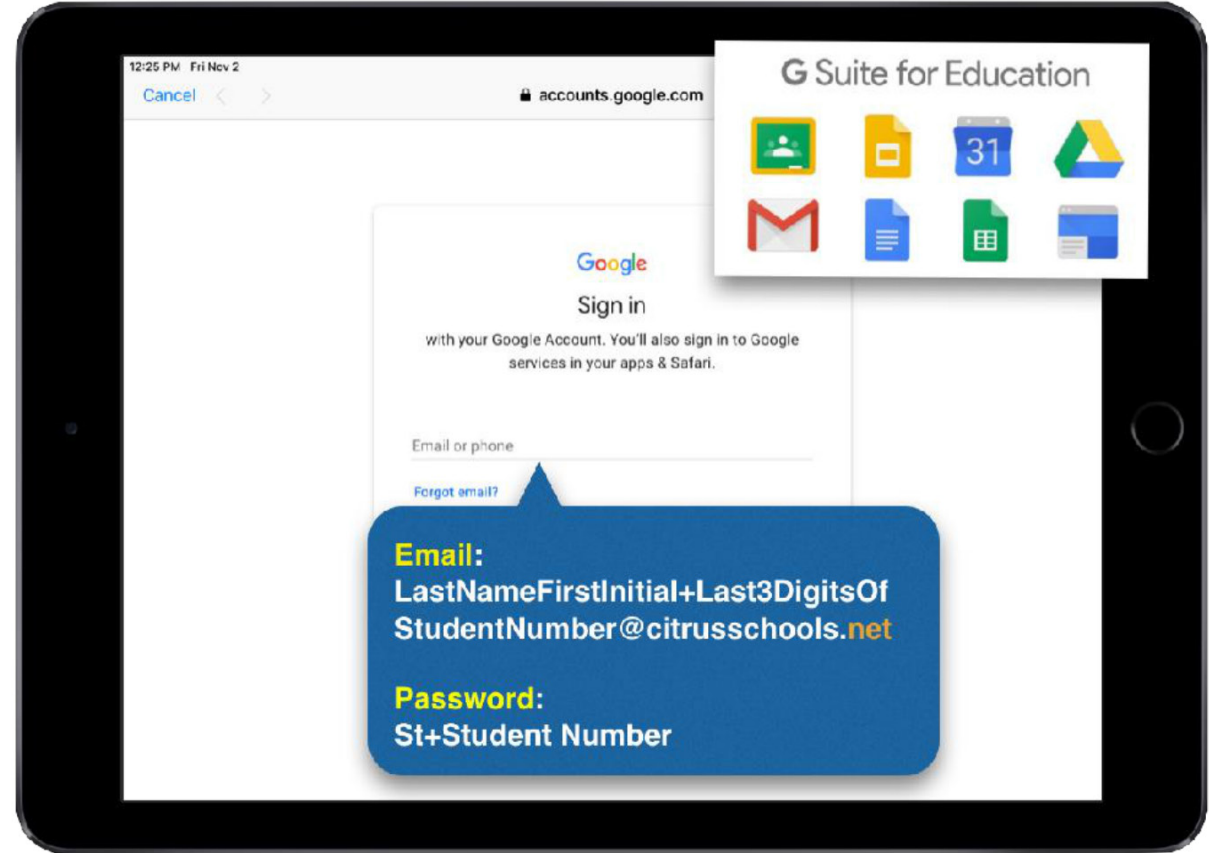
12:25 PM Fri Nov 2
Cancel
accounts.google.com

G Suite for Education

31

Google
Sign in
with your Google Account. You'll also sign in to Google services in your apps & Safari.

Email or phone

Forgot email?

Email:
LastNameFirstInitial+Last3DigitsOf StudentNumber@citrusschools.net

Password:
St+Student Number